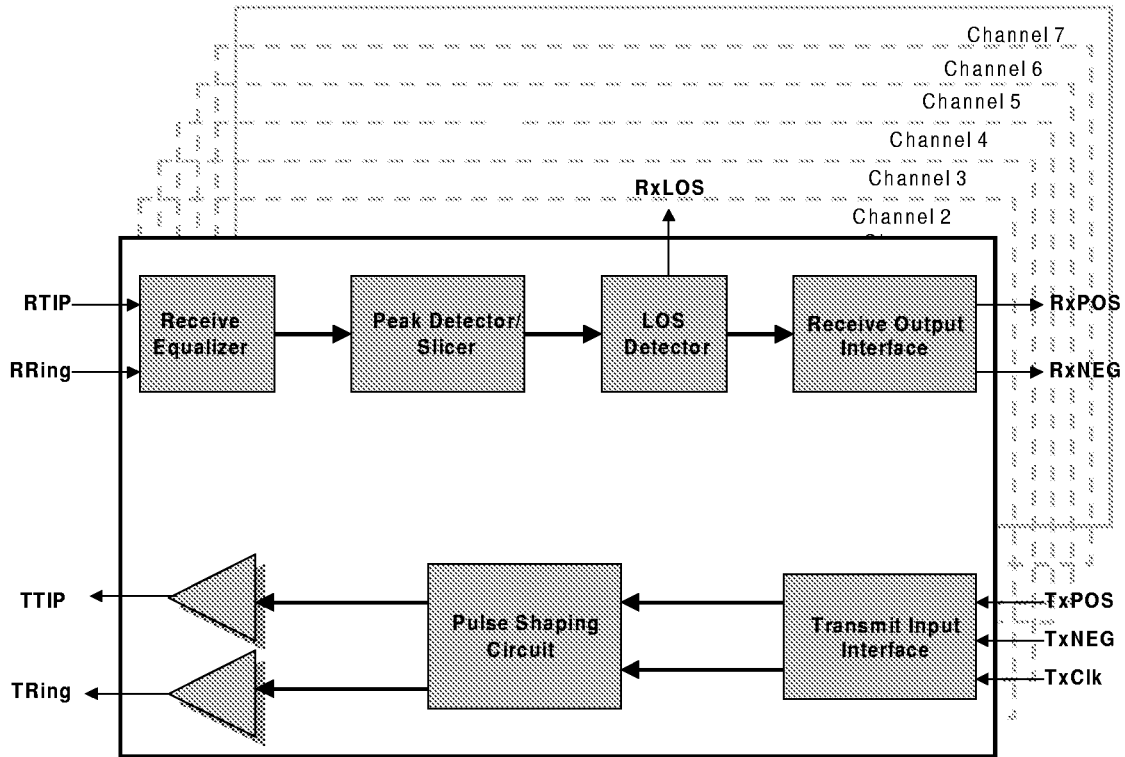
Channel 7
Channel 6
Channel 5
Channel 4
Channel 3
Channel 2
RxLOS
RTIP
RRing
Receive Equalizer
Peak Detector/ Slicer
LOS Detector
Receive Output Interface
RxPOS
RxNEG
TTIP
TRing
Pulse Shaping Circuit
Transmit Input Interface
TxPOS
TxNEG
TxClk